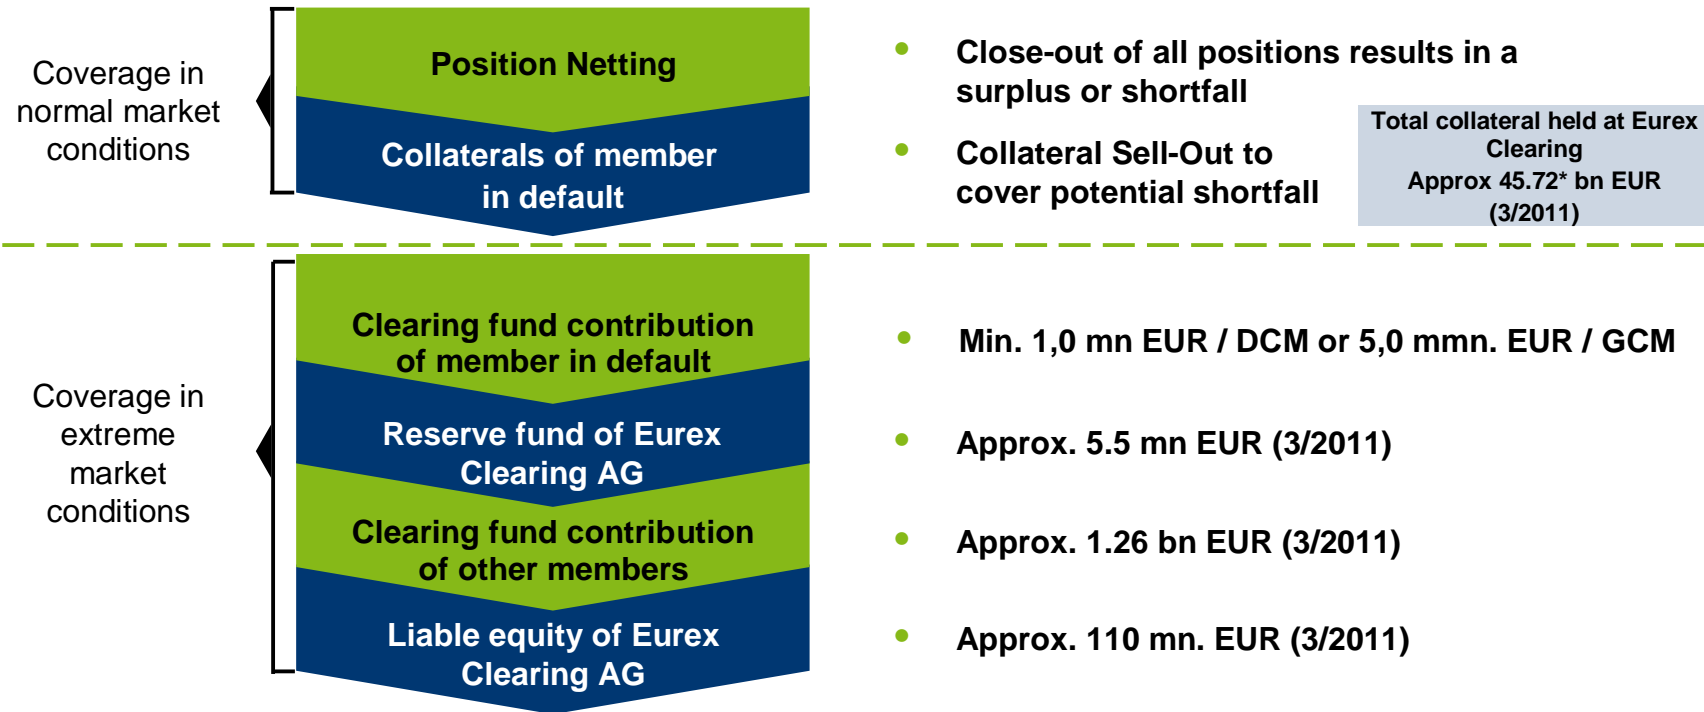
Coverage in normal market conditions

Position Netting

Collaterals of member in default

Close-out of all positions results in a surplus or shortfall

Collateral Sell-Out to cover potential shortfall

Total collateral held at Eurex Clearing
Approx 45.72* bn EUR (3/2011)

Coverage in extreme market conditions

Clearing fund contribution of member in default

Reserve fund of Eurex Clearing AG

Clearing fund contribution of other members

Liable equity of Eurex Clearing AG

Min. 1,0 mn EUR / DCM or 5,0 mmn. EUR / GCM

Approx. 5.5 mn EUR (3/2011)

Approx. 1.26 bn EUR (3/2011)

Approx. 110 mn. EUR (3/2011)